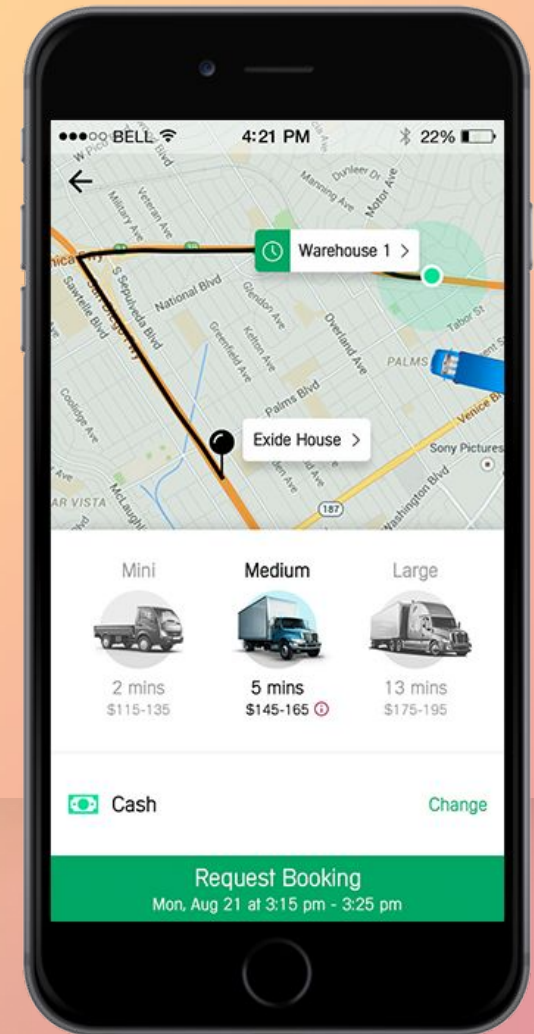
●●●○○ BELL 4:21 PM 22%

Warehouse 1 >

Exide House >

W Pico Blvd
Military Ave
Veteran Ave
S Sepulveda Blvd
Sawtelle Blvd
National Blvd
Glendon Ave
Greenfield Ave
Kelton Ave
Overland Ave
Palms Blvd
Manning Ave
Dunleer Dr
Motor Ave
Tabor St
PALMS
Venice Blvd
Sony Pictures
Washington Blvd
Coolidge Ave
McLaughlin
AR VISTA
187

Mini
2 mins
$115-135

Medium
5 mins
$145-165

Large
13 mins
$175-195

Cash
Change

Request Booking
Mon, Aug 21 at 3:15 pm - 3:25 pm